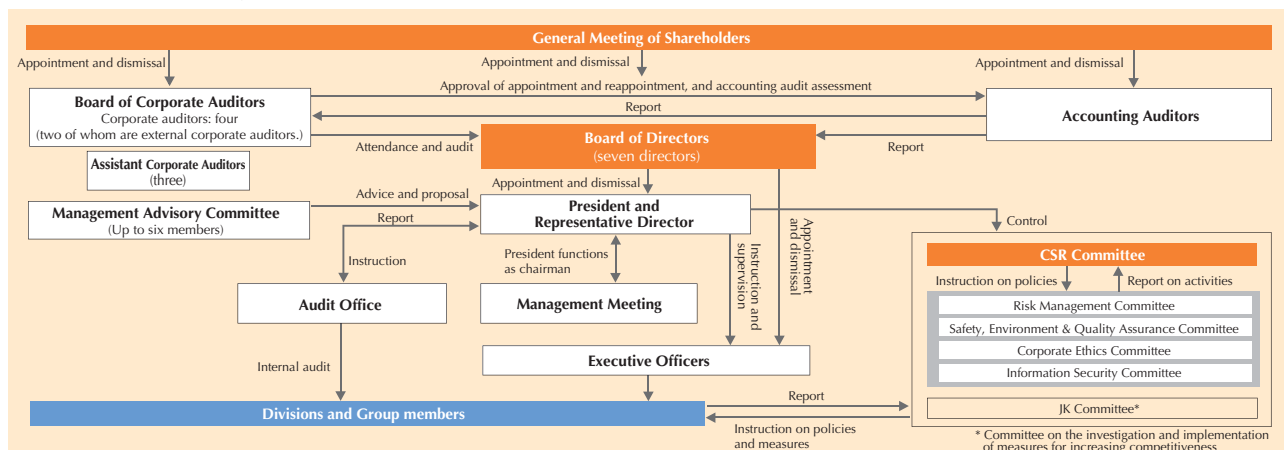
General Meeting of Shareholders

Appointment and dismissal

Appointment and dismissal

Appointment and dismissal

Approval of appointment and reappointment, and accounting audit assessment

Board of Corporate Auditors
Corporate auditors: four
(two of whom are external corporate auditors.)

Report

Accounting Auditors

Attendance and audit

Board of Directors
(seven directors)

Report

Assistant Corporate Auditors
(three)

Appointment and dismissal

Advice and proposal

Management Advisory Committee
(Up to six members)

Report

President and Representative Director

Control

Instruction

President functions as chairman

Instruction and supervision

Appointment and dismissal

CSR Committee

Instruction on policies

Report on activities

Risk Management Committee

Safety, Environment & Quality Assurance Committee

Audit Office

Management Meeting

Corporate Ethics Committee

Information Security Committee

Internal audit

Executive Officers

Report

Divisions and Group members

JK Committee*

Instruction on policies and measures

* Committee on the investigation and implementation of measures for increasing competitiveness